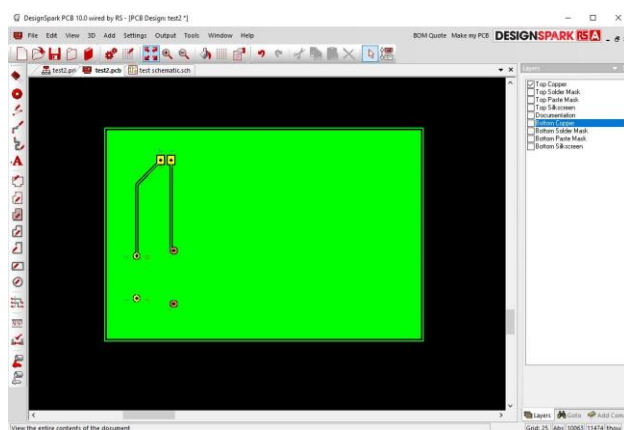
DesignSpark PCB 10.0 wired by RS - [PCB Design: test2 *]

File Edit View 3D Add Settings Output Tools Window Help

BOM Quote Make my PCB DESIGNSPARK RS

test2.pri test2.pcb test schematic.sch

Layers

Top Copper
Top Solder Mask
Top Paste Mask
Top Silkscreen
Documentation
Bottom Copper
Bottom Solder Mask
Bottom Paste Mask
Bottom Silkscreen

Layers Goto Add Com

View the entire contents of the document

Grid: 25 Abs: 10063 11474 thou